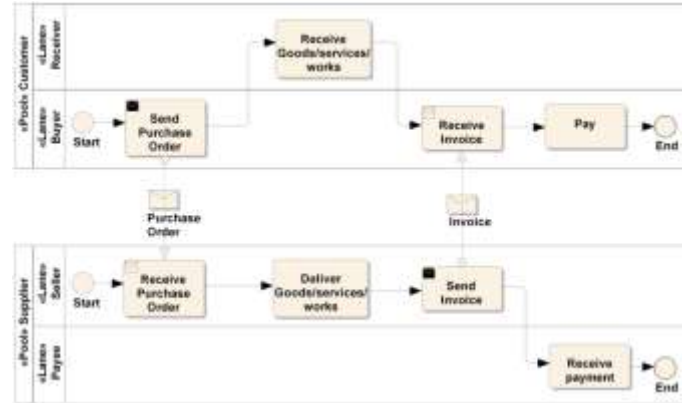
«Pool» Customer

«Lane» Receiver

Receive Goods/services/ works

«Lane» Buyer

Start

Send Purchase Order

Receive Invoice

Pay

End

Purchase Order

Invoice

«Pool» Supplier

«Lane» Seller

Start

Receive Purchase Order

Deliver Goods/services/ works

Send Invoice

«Lane» Payee

Receive payment

End